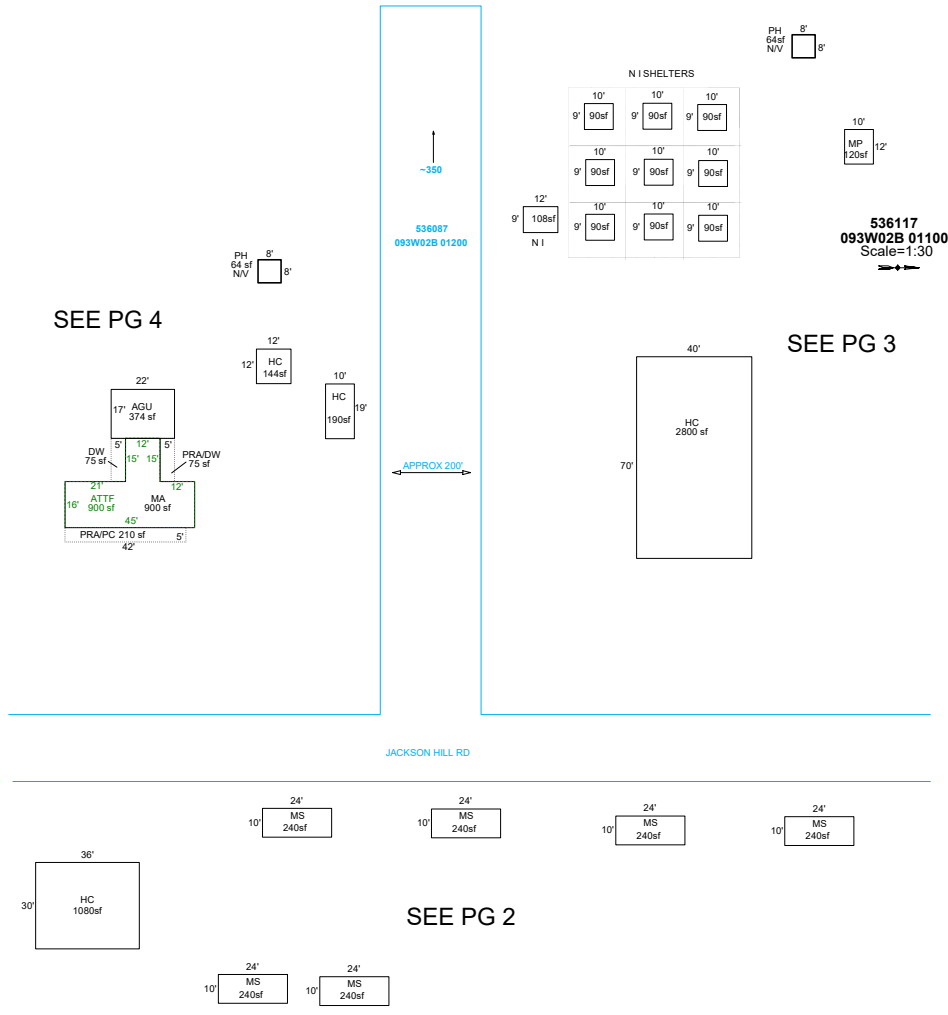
PH
64sf
N/V
8'
8'

N I SHELTERS

| 10' | 10' | 10' |
|---|---|---|
| 9' 90sf | 9' 90sf | 9' 90sf |
| 10' | 10' | 10' |
| 9' 90sf | 9' 90sf | 9' 90sf |
| 10' | 10' | 10' |
| 9' 90sf | 9' 90sf | 9' 90sf |

12'
9' 108sf
N I

10'
MP
120sf
12'

~350

536087
093W02B 01200

536117
093W02B 01100
Scale=1:30

PH
64 sf
N/V
8'
8'

SEE PG 4

SEE PG 3

12'
12' HC
144sf

10'
HC
190sf
19'

22'
17' AGU
374 sf
DW
75 sf
5' 12' 5'
15' 15'
PRA/DW
75 sf
21'
12'
16' ATTF
900 sf
MA
900 sf
45'
PRA/PC 210 sf
5'
42'

40'
HC
2800 sf
70'

APPROX 200'

JACKSON HILL RD

24'
10' MS
240sf

24'
10' MS
240sf

24'
10' MS
240sf

24'
10' MS
240sf

36'
30' HC
1080sf

SEE PG 2

24'
10' MS
240sf

24'
10' MS
240sf